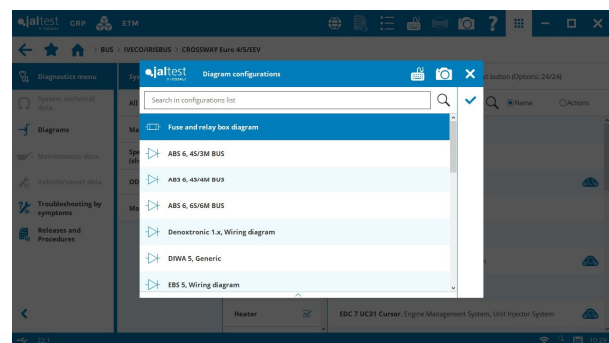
jaltest CGP ETM

BUS > IVECO/IRISBUS > CROSSWAY Euro 4/5/EEV

Diagnostics menu
System technical data
Diagrams
Maintenance data
Vehicle/vessel data
Troubleshooting by symptoms
Releases and Procedures

Sy
All
Ma
Spe (sh
OD
Ma

jaltest Diagram configurations

Search in configurations list

Fuse and relay box diagram
ABS 6, 4S/3M BUS
ABS 6, 4S/4M BUS
ABS 6, 6S/6M BUS
Denoxtronic 1.x, Wiring diagram
DIWA 5, Generic
EBS 5, Wiring diagram

st button (Options: 24/24)
Name
Actions

Heater
EDC 7 UC31 Cursor, Engine Management System, Unit Injector System

22.1
10:2